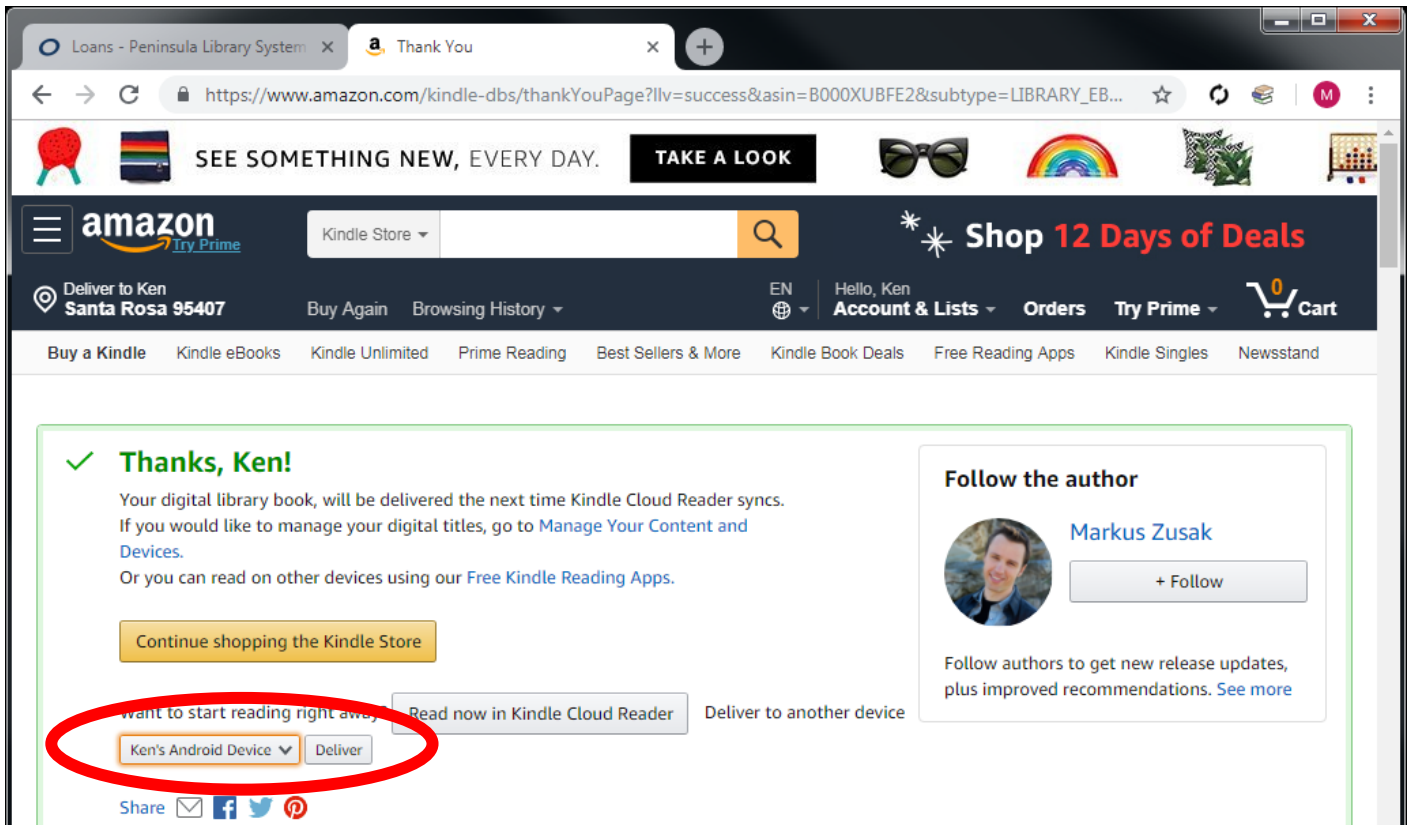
Loans - Peninsula Library System ×
Thank You ×
+

https://www.amazon.com/kindle-dbs/thankYouPage?llv=success&asin=B000XUBFE2&subtype=LIBRARY_EB...

M

SEE SOMETHING NEW, EVERY DAY. TAKE A LOOK

amazon Try Prime
Kindle Store
Shop 12 Days of Deals

Deliver to Ken
Santa Rosa 95407
Buy Again Browsing History
EN
Hello, Ken
Account & Lists
Orders
Try Prime
0
Cart

Buy a Kindle Kindle eBooks Kindle Unlimited Prime Reading Best Sellers & More Kindle Book Deals Free Reading Apps Kindle Singles Newsstand

Thanks, Ken!
Your digital library book, will be delivered the next time Kindle Cloud Reader syncs.
If you would like to manage your digital titles, go to Manage Your Content and Devices.
Or you can read on other devices using our Free Kindle Reading Apps.

Continue shopping the Kindle Store

Want to start reading right away? Read now in Kindle Cloud Reader Deliver to another device
Ken's Android Device Deliver

Share

Follow the author
Markus Zusak
+ Follow
Follow authors to get new release updates, plus improved recommendations. See more